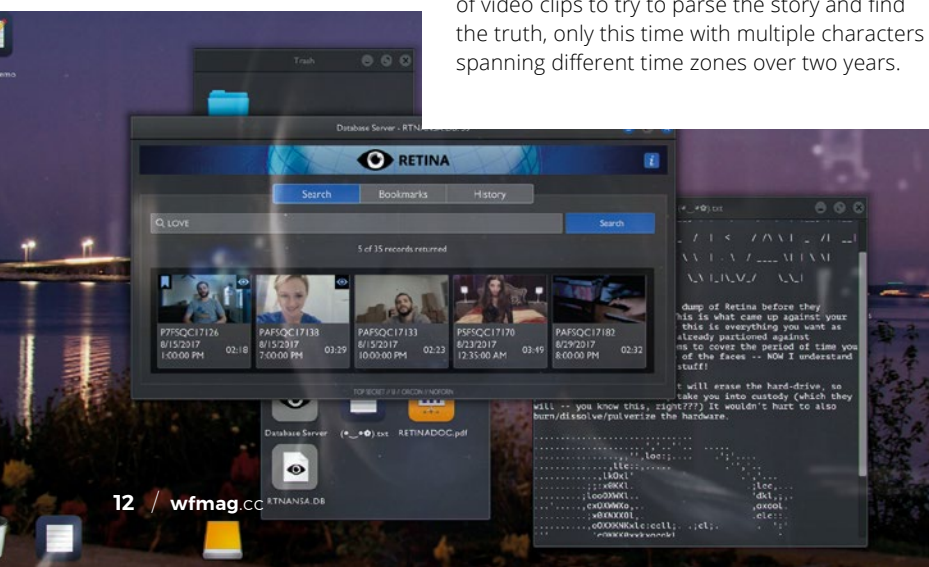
of video clips to try to parse the story and find the truth, only this time with multiple characters spanning different time zones over two years.

Trash

Database Server - RTN

RETINA

Search Bookmarks History

LOVE

Search

5 of 35 records returned

| P7FSQC17126 | PAFSQC17138 | PAFSQC17133 | PSFSQC17170 | PAFSQC17182 |
|---|---|---|---|---|
| 8/15/2017 | 8/15/2017 | 8/15/2017 | 8/23/2017 | 8/29/2017 |
| 1:00:00 PM 02:18 | 7:00:00 PM 03:29 | 10:00:00 PM 02:23 | 12:35:00 AM 03:49 | 8:00:00 PM 02:32 |

TOP SECRET // SI / ORCON / NOFORN

(•_•⊙).txt

dump of Retina before they
his is what came up against your
this is everything you want as
already partioned against
ms to cover the period of time you
of the faces -- NOW I understand
stuff!

t will erase the hard-drive, so
take you into custody (which they
will -- you know this, right???) It wouldn't hurt to also
burn/dissolve/pulverize the hardware.

Database Server (•_•⊙).txt RETINADOC.pdf

RTNANSA.DB

12 / wfmag.cc